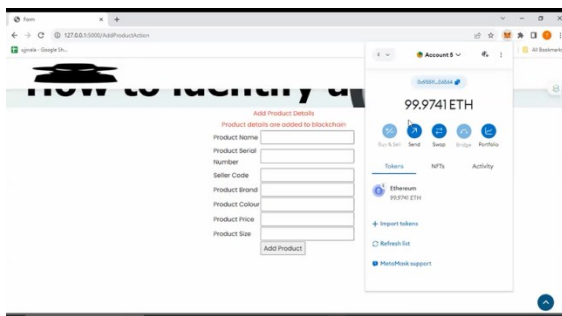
Form

127.0.0.1:5000/AddProductAction

signals - Google Sh...

All Bookmarks

How to facility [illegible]

Add Product Details

Product details are added to blockchain

Product Name

Product Serial Number

Seller Code

Product Brand

Product Colour

Product Price

Product Size

Add Product

Account 5

0x686f...0a544

99.9741 ETH

Buy & Sell Send Swap Bridge Portfolio

Tokens NFTs Activity

Ethereum

99.9741 ETH

+ Import tokens

Refresh list

MetaMask support